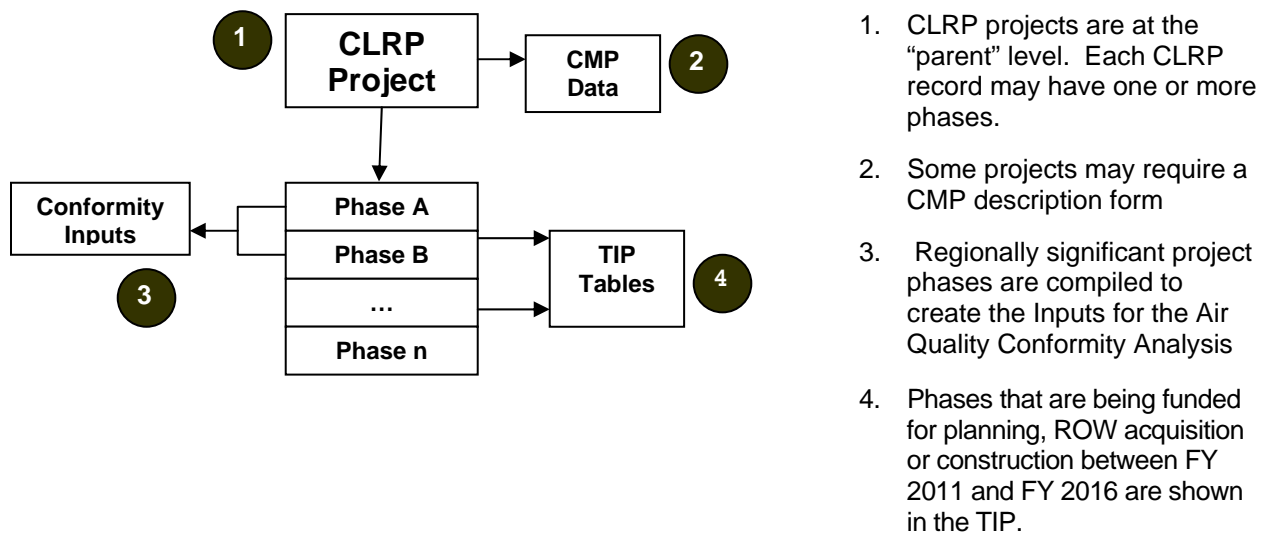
1

CLRP Project

CMP Data

2

Conformity Inputs

Phase A

Phase B

…

Phase n

TIP Tables

4

3

1. CLRP projects are at the "parent" level. Each CLRP record may have one or more phases.

2. Some projects may require a CMP description form

3. Regionally significant project phases are compiled to create the Inputs for the Air Quality Conformity Analysis

4. Phases that are being funded for planning, ROW acquisition or construction between FY 2011 and FY 2016 are shown in the TIP.